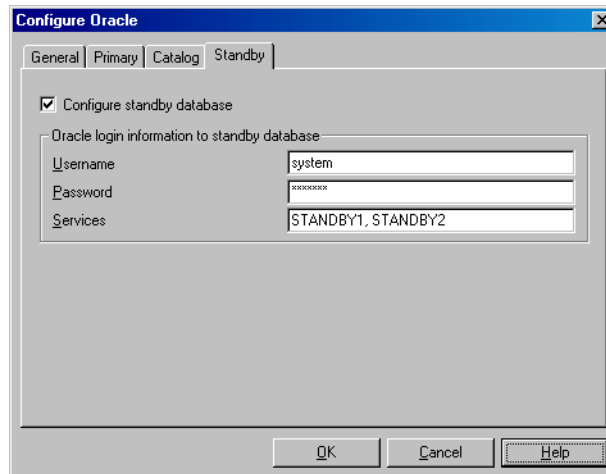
Configure Oracle

General | Primary | Catalog | Standby

Configure standby database

Oracle login information to standby database

Username system

Password *******

Services STANDBY1, STANDBY2

OK Cancel Help